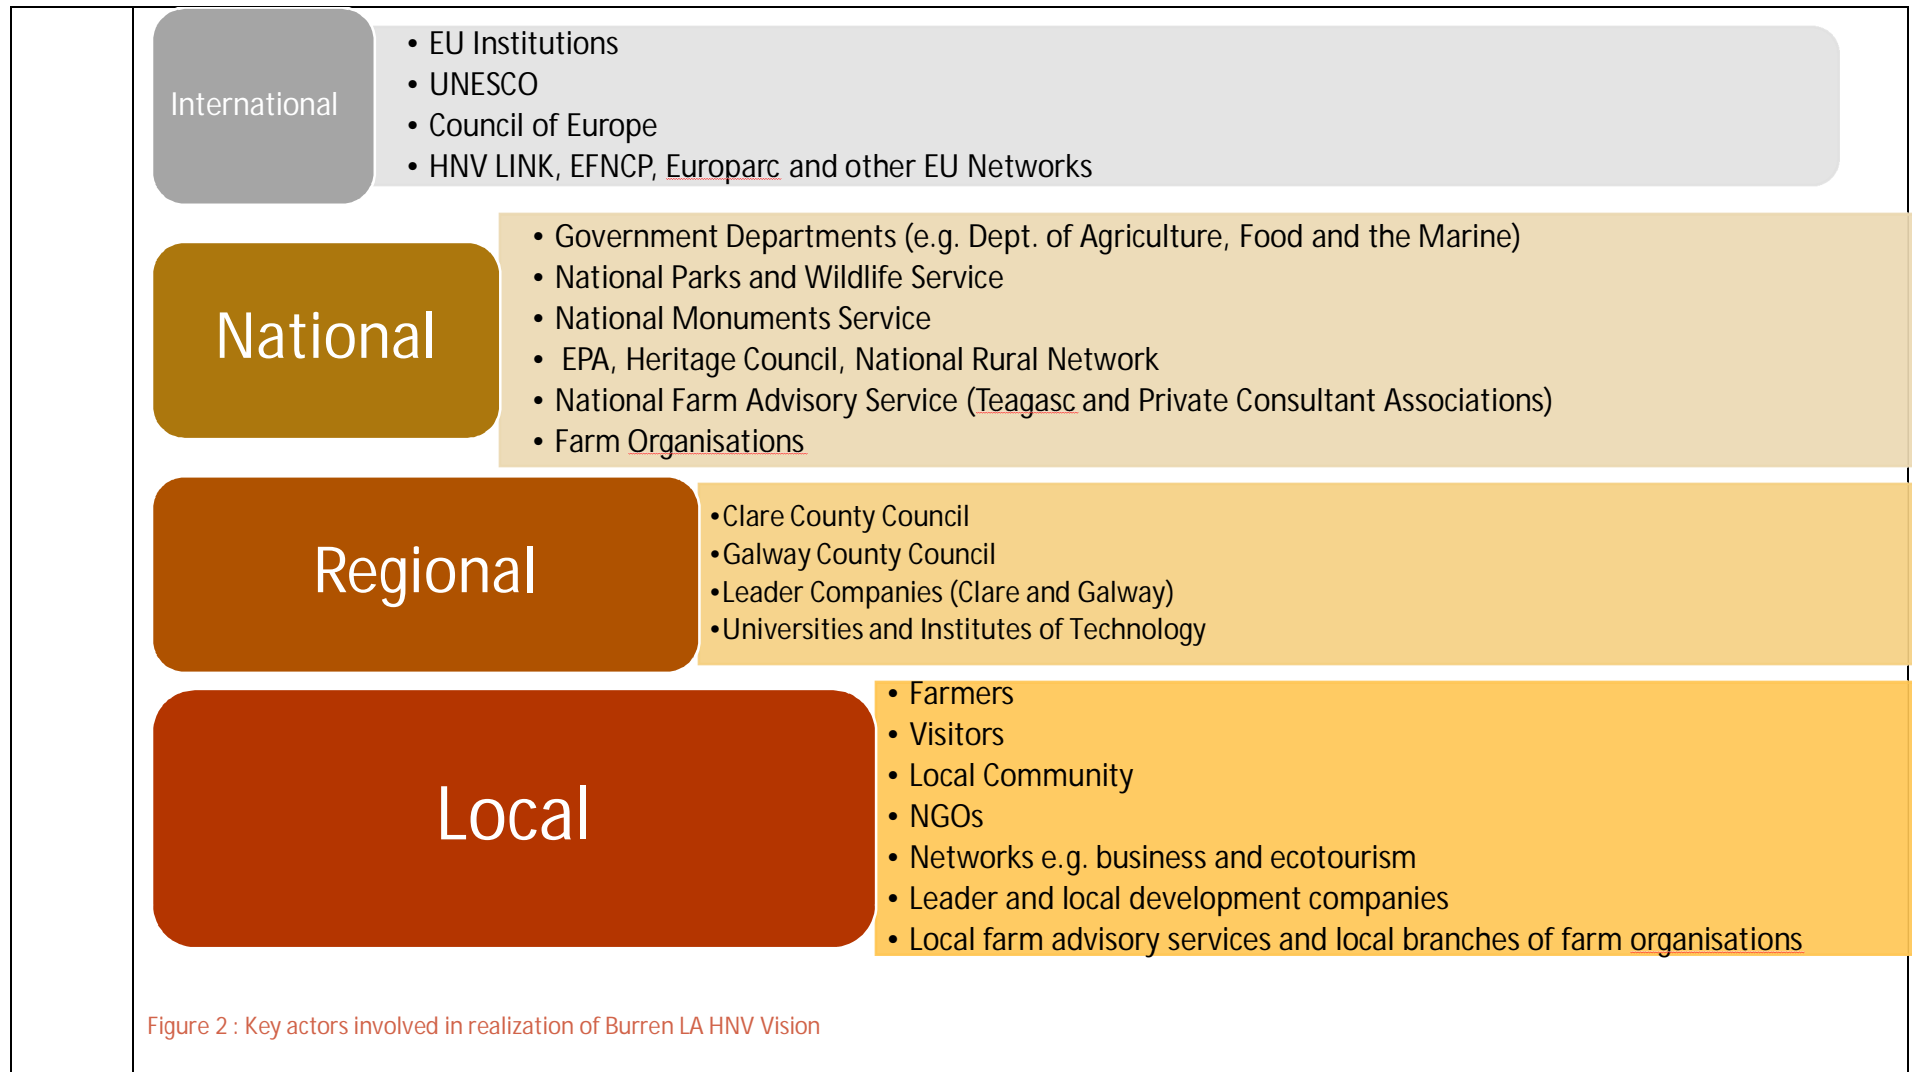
International

• EU Institutions
• UNESCO
• Council of Europe
• HNV LINK, EFNCP, Europarc and other EU Networks

National

• Government Departments (e.g. Dept. of Agriculture, Food and the Marine)
• National Parks and Wildlife Service
• National Monuments Service
• EPA, Heritage Council, National Rural Network
• National Farm Advisory Service (Teagasc and Private Consultant Associations)
• Farm Organisations

Regional

• Clare County Council
• Galway County Council
• Leader Companies (Clare and Galway)
• Universities and Institutes of Technology

Local

• Farmers
• Visitors
• Local Community
• NGOs
• Networks e.g. business and ecotourism
• Leader and local development companies
• Local farm advisory services and local branches of farm organisations

Figure 2 : Key actors involved in realization of Burren LA HNV Vision